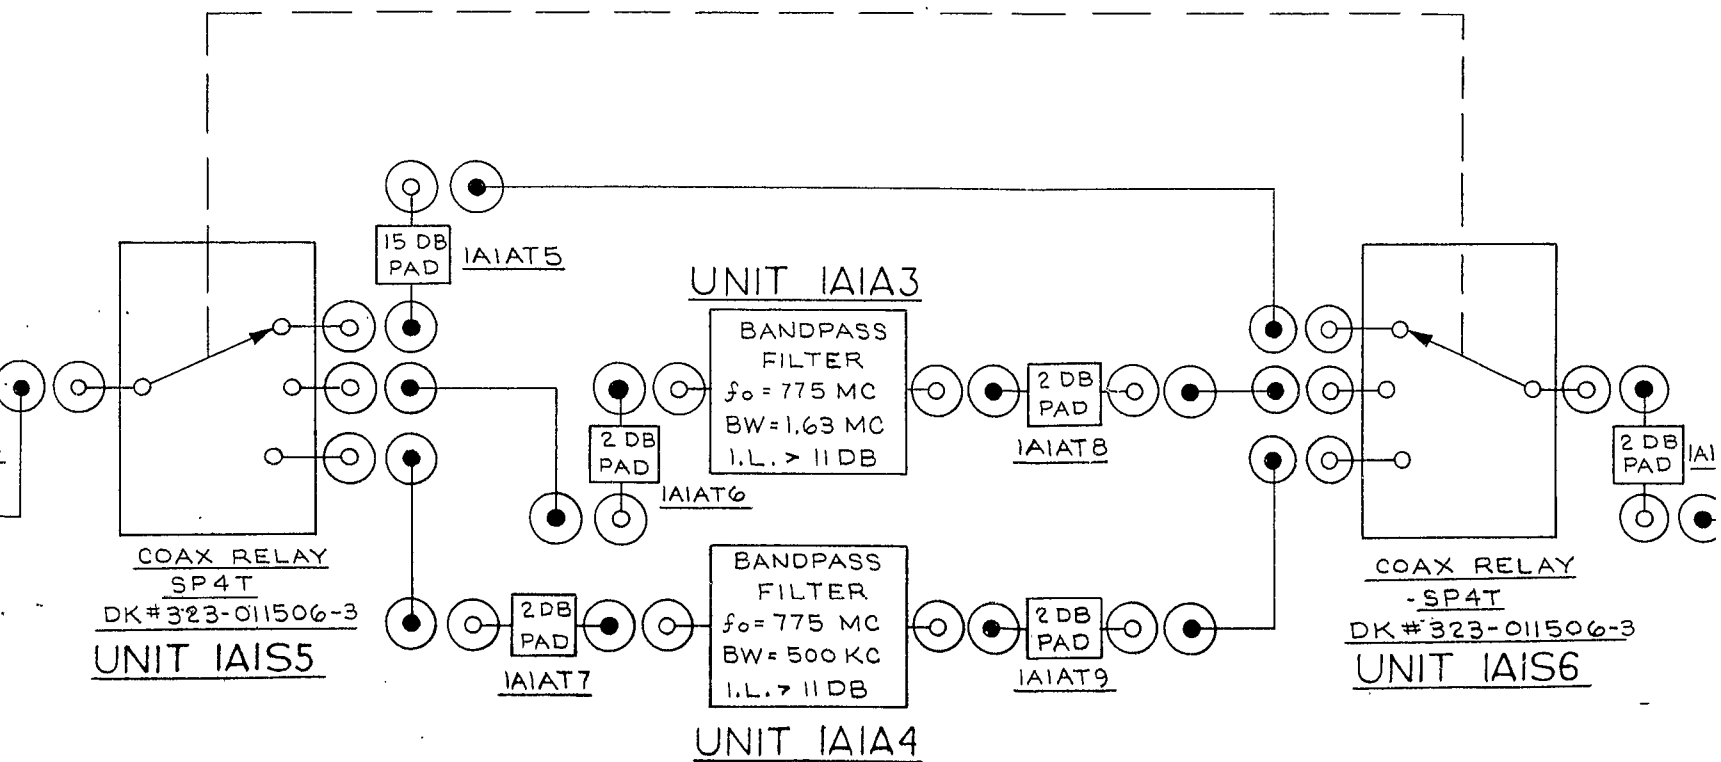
15 DB PAD

1A1AT5

UNIT 1A1A3

BANDPASS FILTER
$f_o$ = 775 MC
BW = 1.63 MC
I.L. > 11 DB

2 DB PAD

1A1AT8

2 DB PAD

1A1AT6

2 DB PAD

1A1

COAX RELAY
SP4T
DK # 323-011506-3
UNIT 1A1S5

2 DB PAD

1A1AT7

BANDPASS FILTER
$f_o$ = 775 MC
BW = 500 KC
I.L. > 11 DB

UNIT 1A1A4

2 DB PAD

1A1AT9

COAX RELAY
SP4T
DK # 323-011506-3
UNIT 1A1S6